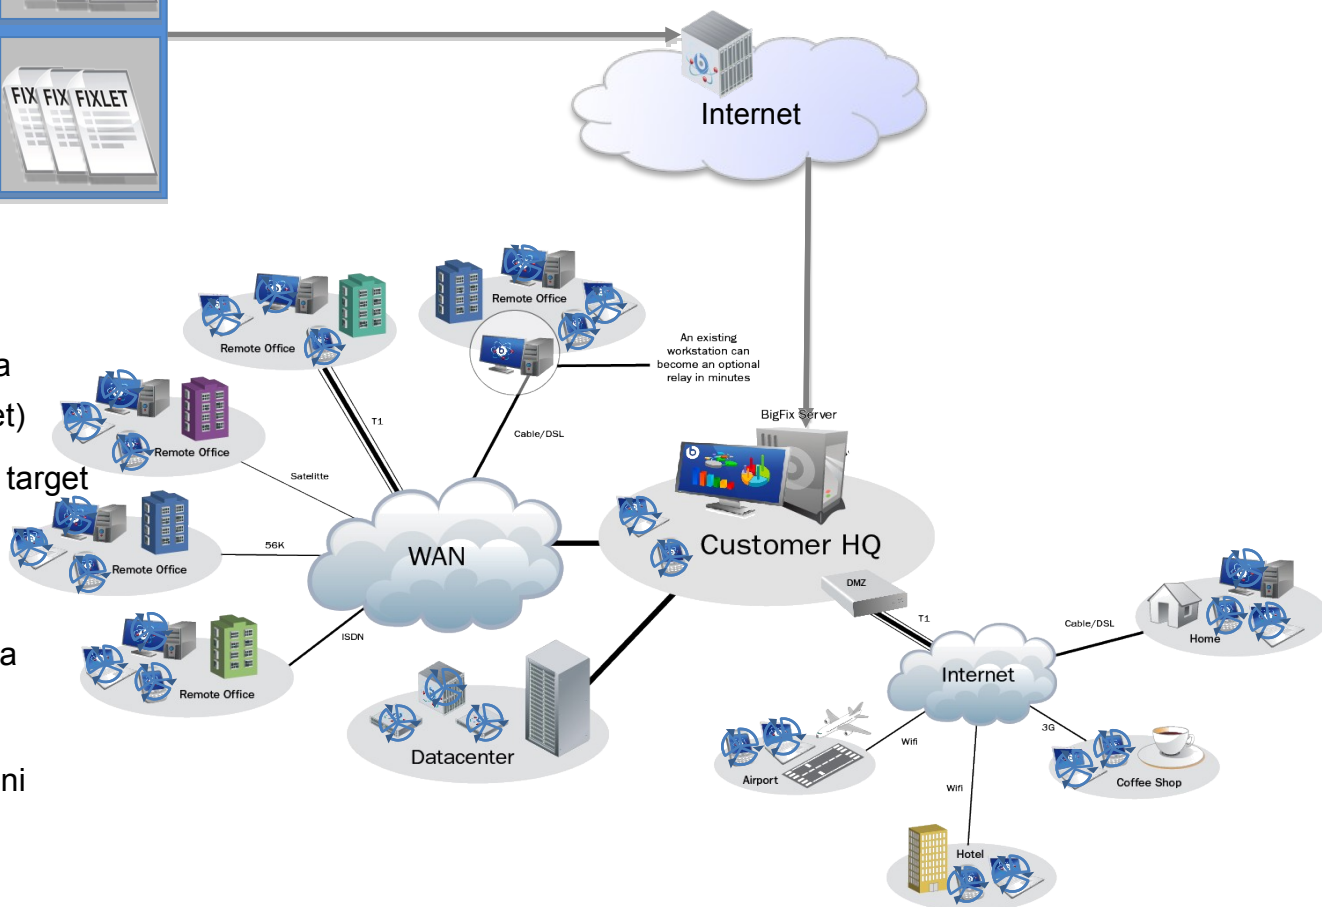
FIX FIX FIXLET

Internet

a
et)
target

a

ni

Remote Office

Remote Office

An existing workstation can become an optional relay in minutes

Remote Office

T1

Cable/DSL

BigFix Server

Satelitte

Remote Office

56K

WAN

Customer HQ

ISDN

Remote Office

DMZ

T1

Cable/DSL

Home

Internet

Datacenter

Wifi

3G

Airport

Coffee Shop

Wifi

Hotel